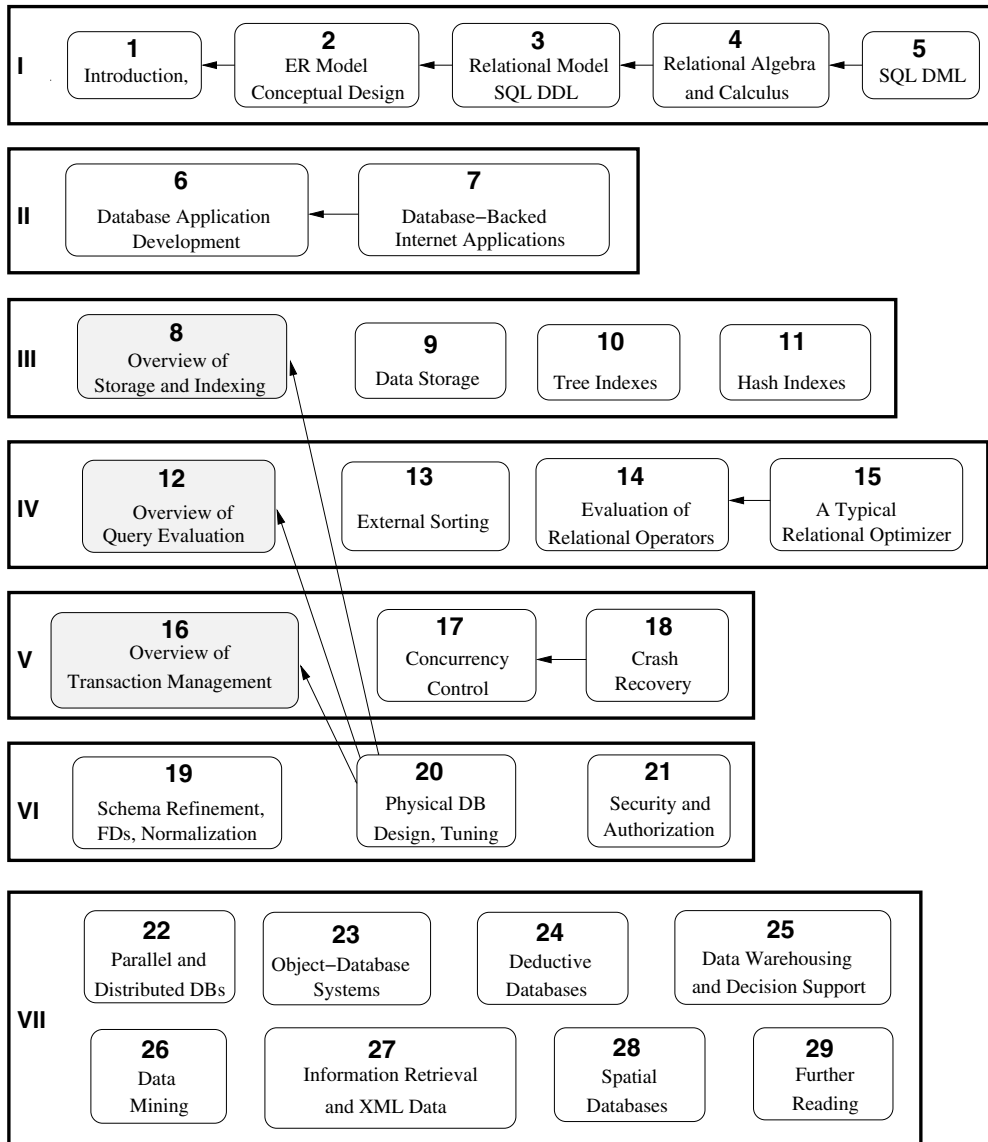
I

1
Introduction,

2
ER Model
Conceptual Design

3
Relational Model
SQL DDL

4
Relational Algebra
and Calculus

5
SQL DML

II

6
Database Application
Development

7
Database−Backed
Internet Applications

III

8
Overview of
Storage and Indexing

9
Data Storage

10
Tree Indexes

11
Hash Indexes

IV

12
Overview of
Query Evaluation

13
External Sorting

14
Evaluation of
Relational Operators

15
A Typical
Relational Optimizer

V

16
Overview of
Transaction Management

17
Concurrency
Control

18
Crash
Recovery

VI

19
Schema Refinement,
FDs, Normalization

20
Physical DB
Design, Tuning

21
Security and
Authorization

VII

22
Parallel and
Distributed DBs

23
Object−Database
Systems

24
Deductive
Databases

25
Data Warehousing
and Decision Support

26
Data
Mining

27
Information Retrieval
and XML Data

28
Spatial
Databases

29
Further
Reading